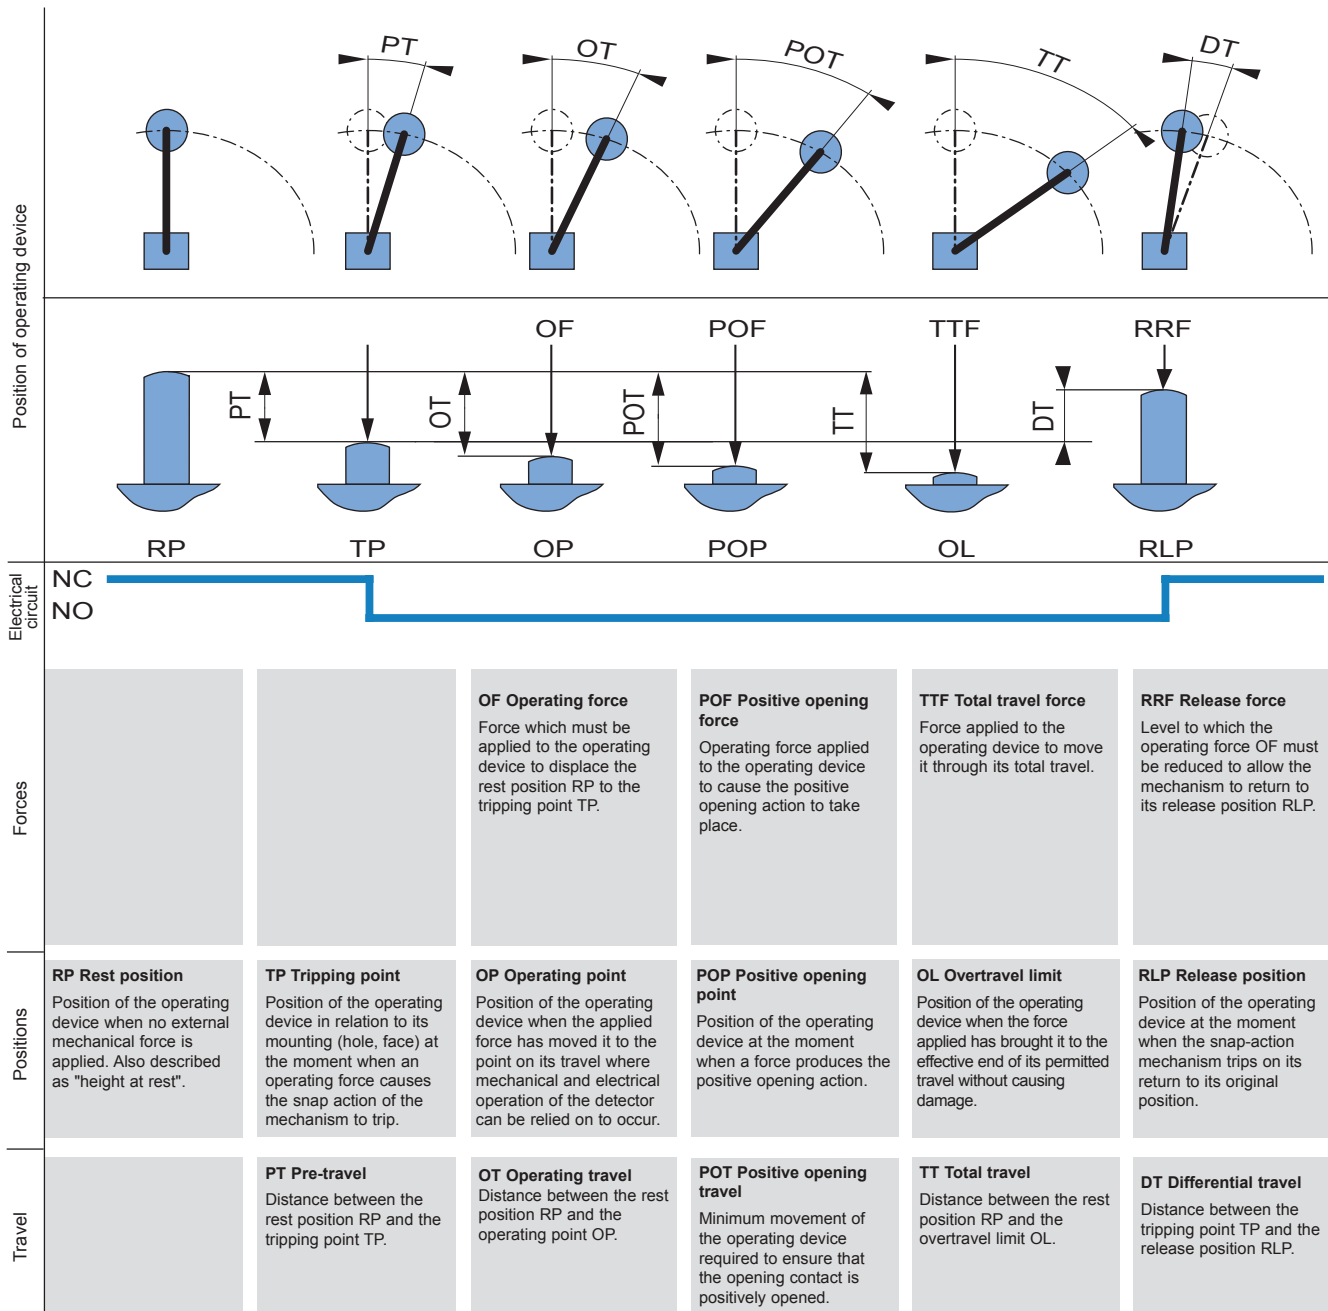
Position of operating device

PT

OT

POT

TT

DT

OF

POF

TTF

RRF

PT

OT

POT

TT

DT

RP

TP

OP

POP

OL

RLP

Electrical circuit

NC

NO

Forces

**OF Operating force**
Force which must be applied to the operating device to displace the rest position RP to the tripping point TP.

**POF Positive opening force**
Operating force applied to the operating device to cause the positive opening action to take place.

**TTF Total travel force**
Force applied to the operating device to move it through its total travel.

**RRF Release force**
Level to which the operating force OF must be reduced to allow the mechanism to return to its release position RLP.

Positions

**RP Rest position**
Position of the operating device when no external mechanical force is applied. Also described as "height at rest".

**TP Tripping point**
Position of the operating device in relation to its mounting (hole, face) at the moment when an operating force causes the snap action of the mechanism to trip.

**OP Operating point**
Position of the operating device when the applied force has moved it to the point on its travel where mechanical and electrical operation of the detector can be relied on to occur.

**POP Positive opening point**
Position of the operating device at the moment when a force produces the positive opening action.

**OL Overtravel limit**
Position of the operating device when the force applied has brought it to the effective end of its permitted travel without causing damage.

**RLP Release position**
Position of the operating device at the moment when the snap-action mechanism trips on its return to its original position.

Travel

**PT Pre-travel**
Distance between the rest position RP and the tripping point TP.

**OT Operating travel**
Distance between the rest position RP and the operating point OP.

**POT Positive opening travel**
Minimum movement of the operating device required to ensure that the opening contact is positively opened.

**TT Total travel**
Distance between the rest position RP and the overtravel limit OL.

**DT Differential travel**
Distance between the tripping point TP and the release position RLP.